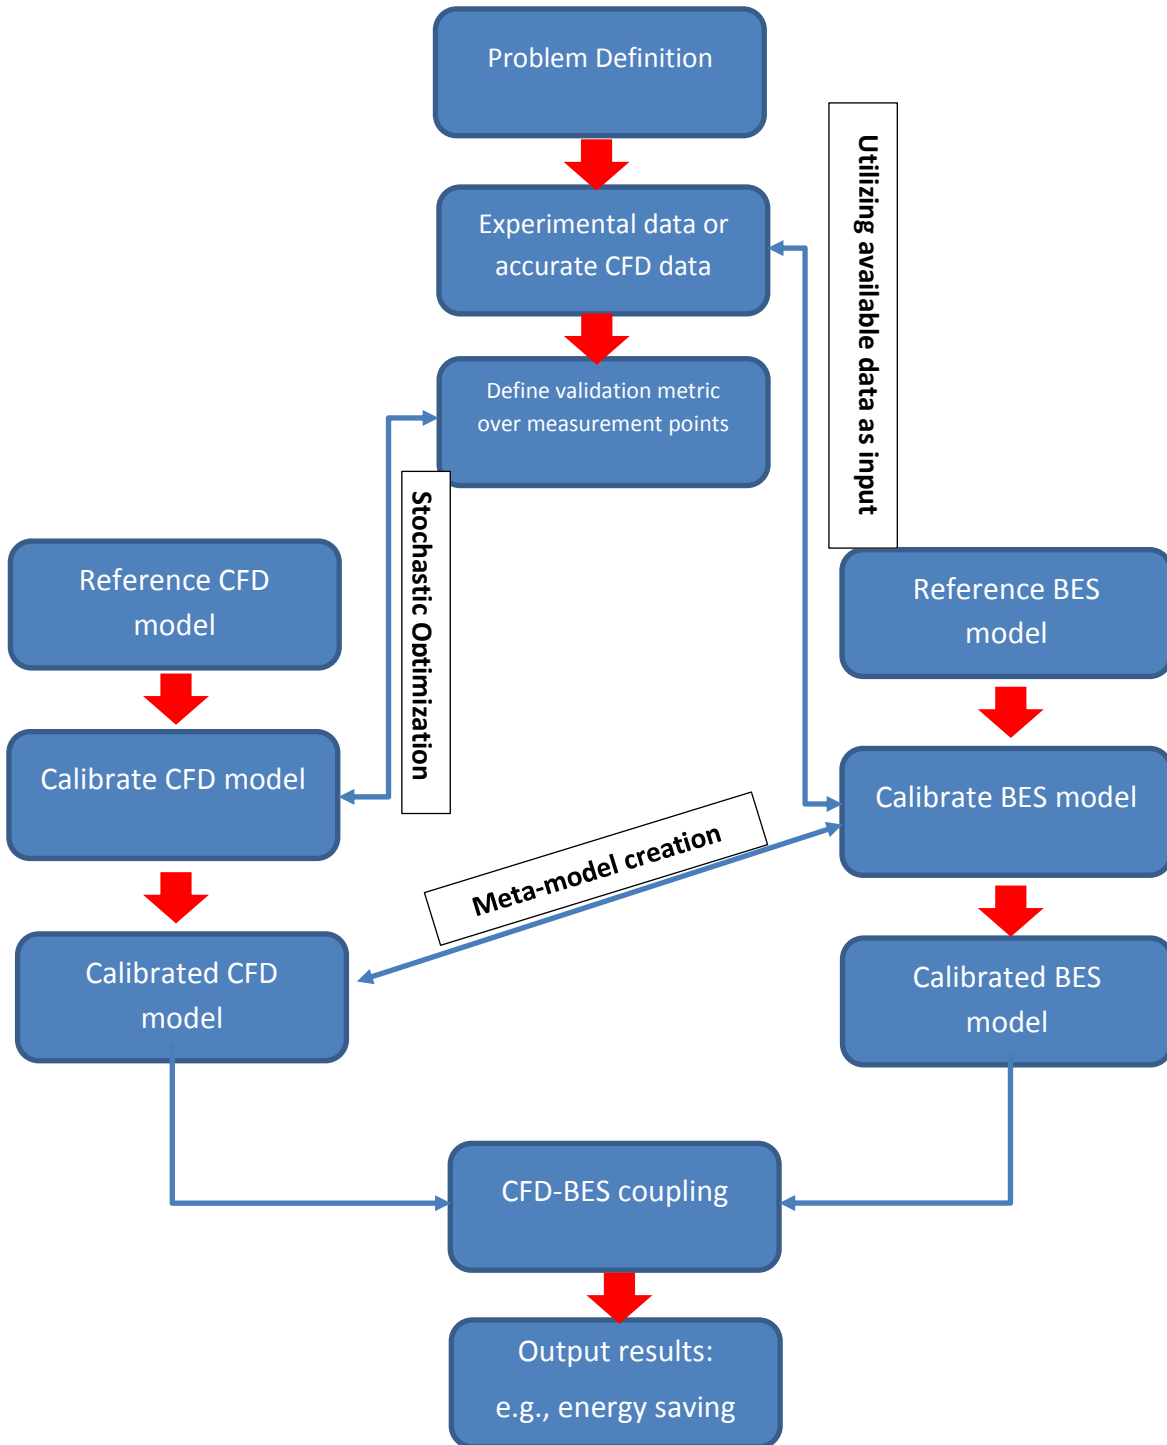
Problem Definition

Experimental data or accurate CFD data

Define validation metric over measurement points

Utilizing available data as input

Stochastic Optimization

Reference CFD model

Calibrate CFD model

Calibrated CFD model

Reference BES model

Calibrate BES model

Calibrated BES model

Meta-model creation

CFD-BES coupling

Output results: e.g., energy saving